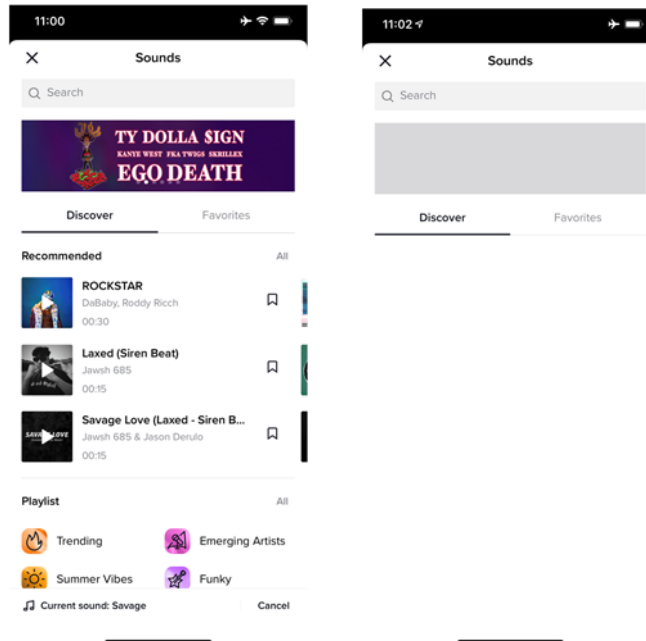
11:00

Sounds

Search

TY DOLLA $IGN
KANYE WEST FKA TWIGS SKRILLEX
EGO DEATH

Discover Favorites

Recommended All

ROCKSTAR
DaBaby, Roddy Ricch
00:30

Laxed (Siren Beat)
Jawsh 685
00:15

Savage Love (Laxed - Siren B...
Jawsh 685 & Jason Derulo
00:15

Playlist All

Trending
Emerging Artists
Summer Vibes
Funky

Current sound: Savage
Cancel

11:02

Sounds

Search

Discover Favorites